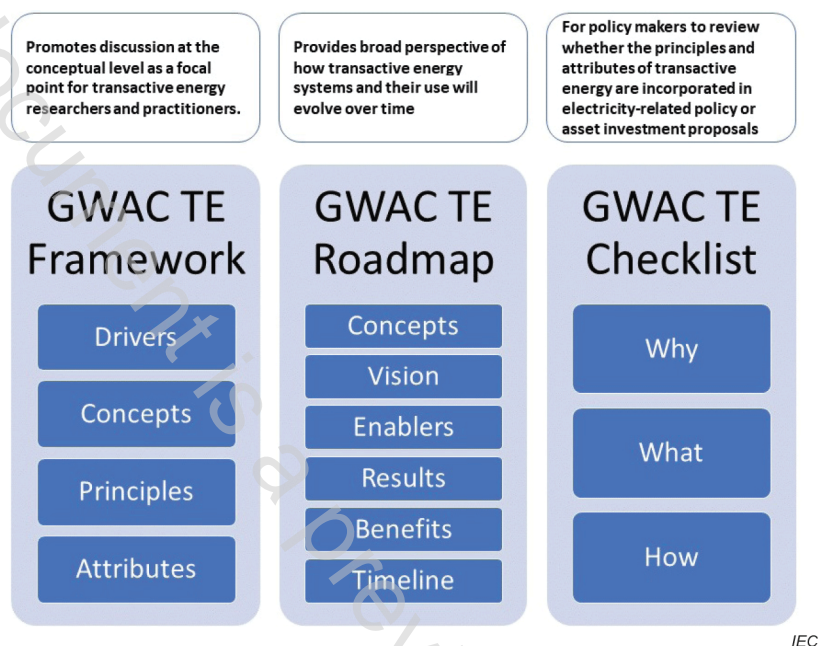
Promotes discussion at the conceptual level as a focal point for transactive energy researchers and practitioners.

Provides broad perspective of how transactive energy systems and their use will evolve over time

For policy makers to review whether the principles and attributes of transactive energy are incorporated in electricity-related policy or asset investment proposals

GWAC TE Framework

Drivers

Concepts

Principles

Attributes

GWAC TE Roadmap

Concepts

Vision

Enablers

Results

Benefits

Timeline

GWAC TE Checklist

Why

What

How

IEC

document is a preview